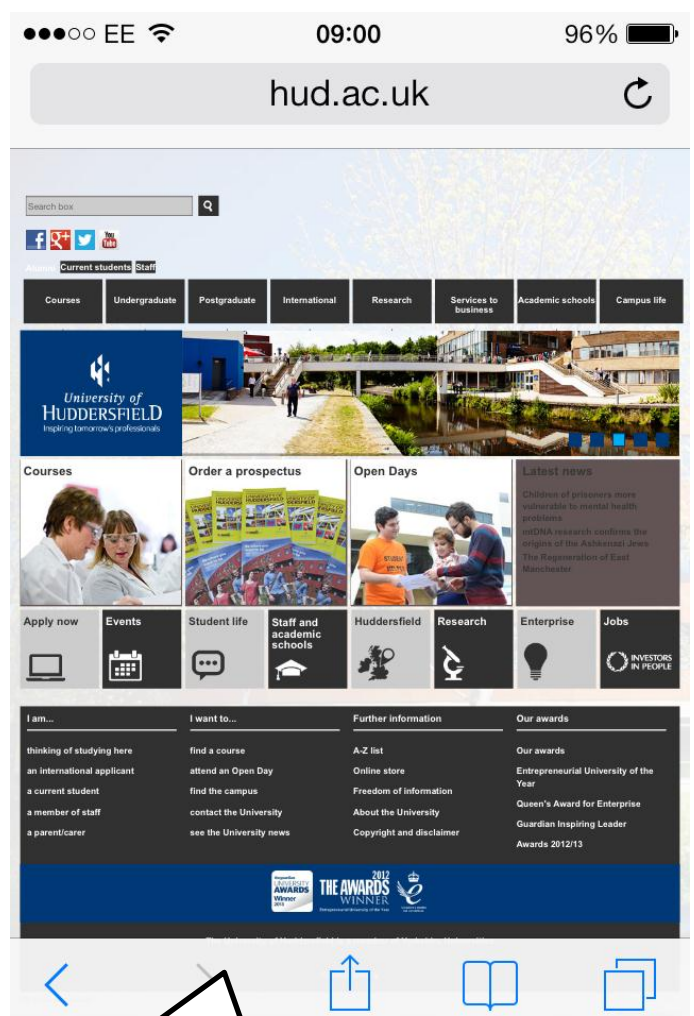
●●●○○ EE 09:00 96%

hud.ac.uk

Search box

Current students Staff

Courses | Undergraduate | Postgraduate | International | Research | Services to business | Academic schools | Campus life

University of HUDDERSFIELD
Inspiring tomorrow's professionals

Courses

Order a prospectus

Open Days

Latest news

Children of prisoners more vulnerable to mental health problems

mtDNA research confirms the origins of the Ashkenazi Jews

The Regeneration of East Manchester

Apply now

Events

Student life

Staff and academic schools

Huddersfield

Research

Enterprise

Jobs

INVESTORS IN PEOPLE

I am...

thinking of studying here

an international applicant

a current student

a member of staff

a parent/carer

I want to...

find a course

attend an Open Day

find the campus

contact the University

see the University news

Further information

A-Z list

Online store

Freedom of information

About the University

Copyright and disclaimer

Our awards

Our awards

Entrepreneurial University of the Year

Queen's Award for Enterprise

Guardian Inspiring Leader

Awards 2012/13

UNIVERSITY AWARDS Winner

2012 THE AWARDS WINNER

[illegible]